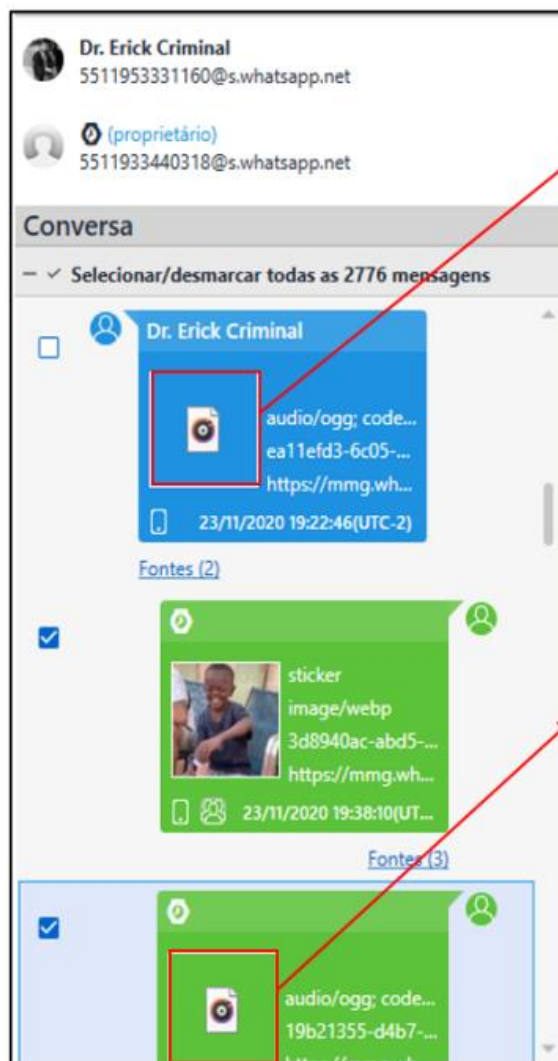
Dr. Erick Criminal
5511953331160@s.whatsapp.net

(proprietário)
5511933440318@s.whatsapp.net

Conversa

Selecionar/desmarcar todas as 2776 mensagens

Dr. Erick Criminal

audio/ogg; code...
ea11efd3-6c05-...
https://mmg.wh...

23/11/2020 19:22:46(UTC-2)

Fontes (2)

sticker
image/webp
3d8940ac-abd5-...
https://mmg.wh...

23/11/2020 19:38:10(UT...

Fontes (3)

audio/ogg; code...
19b21355-d4b7-...
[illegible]